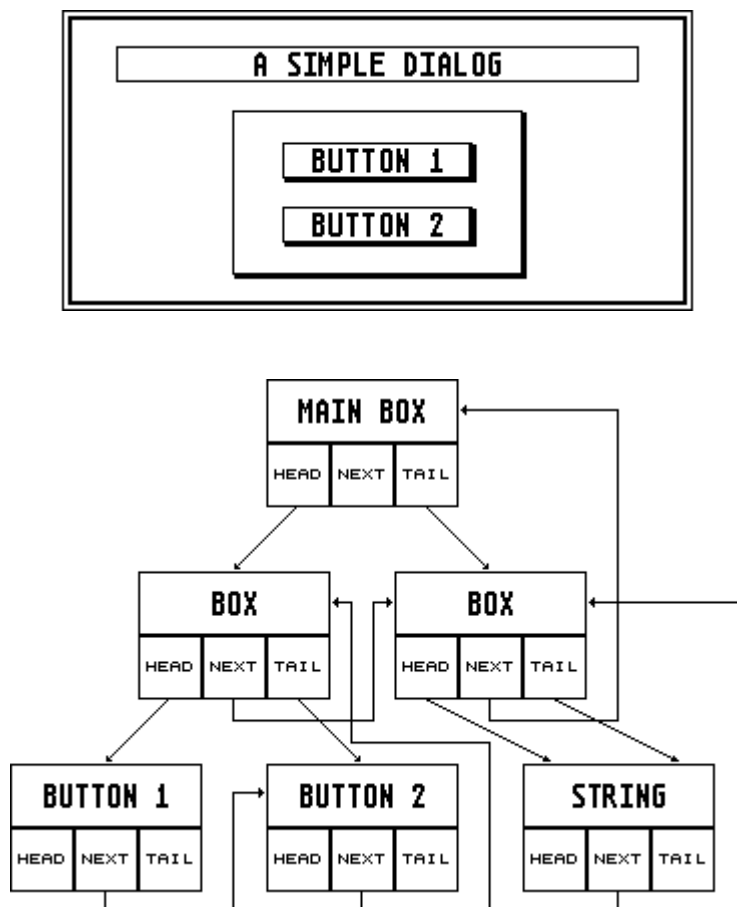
A SIMPLE DIALOG

BUTTON 1

BUTTON 2

MAIN BOX

| HEAD | NEXT | TAIL |
|---|---|---|

BOX

| HEAD | NEXT | TAIL |
|---|---|---|

BOX

| HEAD | NEXT | TAIL |
|---|---|---|

BUTTON 1

| HEAD | NEXT | TAIL |
|---|---|---|

BUTTON 2

| HEAD | NEXT | TAIL |
|---|---|---|

STRING

| HEAD | NEXT | TAIL |
|---|---|---|